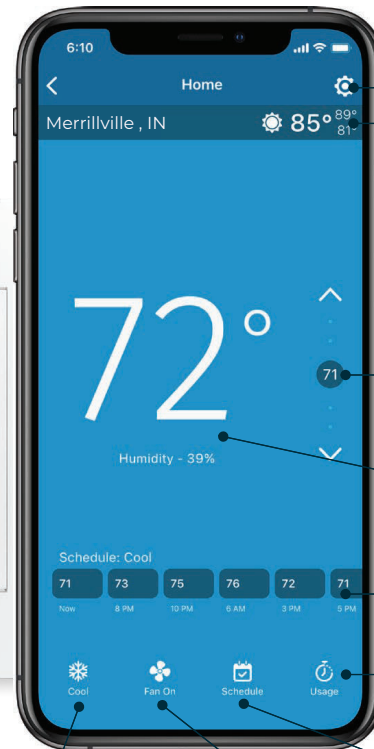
6:10

Home

Merrillville , IN

85° 89° 81°

72°

71

Humidity - 39%

Schedule: Cool

| 71 | 73 | 75 | 76 | 72 | 71 |
|---|---|---|---|---|---|
| Now | 8 PM | 10 PM | 6 AM | 3 PM | 5 PM |

Cool

Fan On

Schedule

Usage